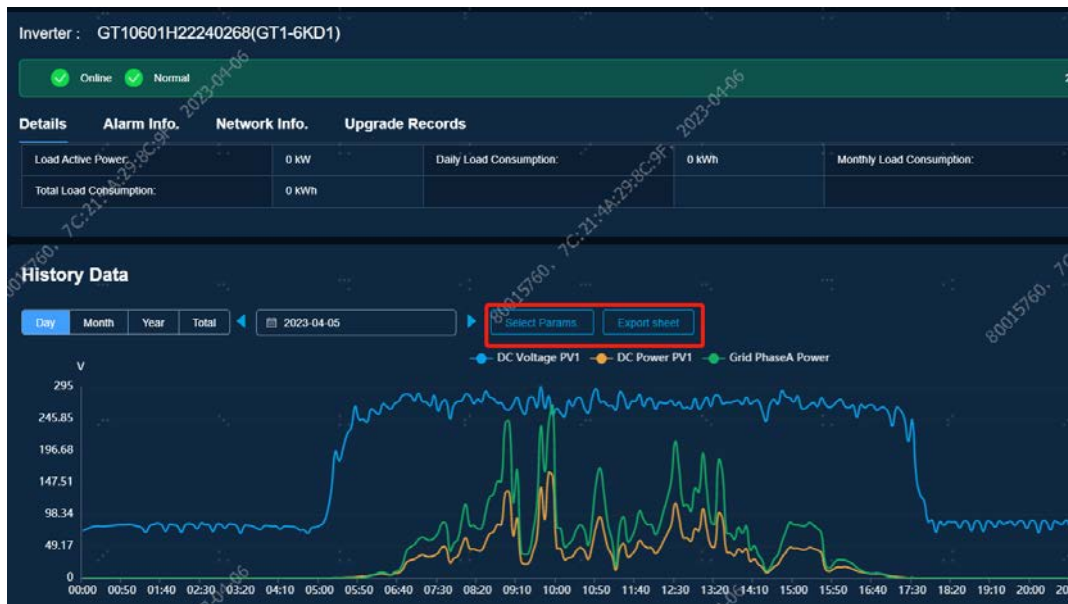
Inverter : GT10601H22240268(GT1-6KD1)

Online Normal

2023-04-06

Details Alarm Info. Network Info. Upgrade Records

| Load Active Power: | 0 kW | Daily Load Consumption: | 0 kWh | Monthly Load Consumption: |
|---|---|---|---|---|
| Total Load Consumption: | 0 kWh | | | |

7C:21:4A:29:8C:9F

80015760.

History Data

Day Month Year Total 2023-04-05 Select Params. Export sheet

DC Voltage PV1 DC Power PV1 Grid PhaseA Power

V

295
245.85
196.68
147.51
98.34
49.17
0

00:00 00:50 01:40 02:30 03:20 04:10 05:00 05:50 06:40 07:30 08:20 09:10 10:00 10:50 11:40 12:30 13:20 14:10 15:00 15:50 16:40 17:30 18:20 19:10 20:00 20